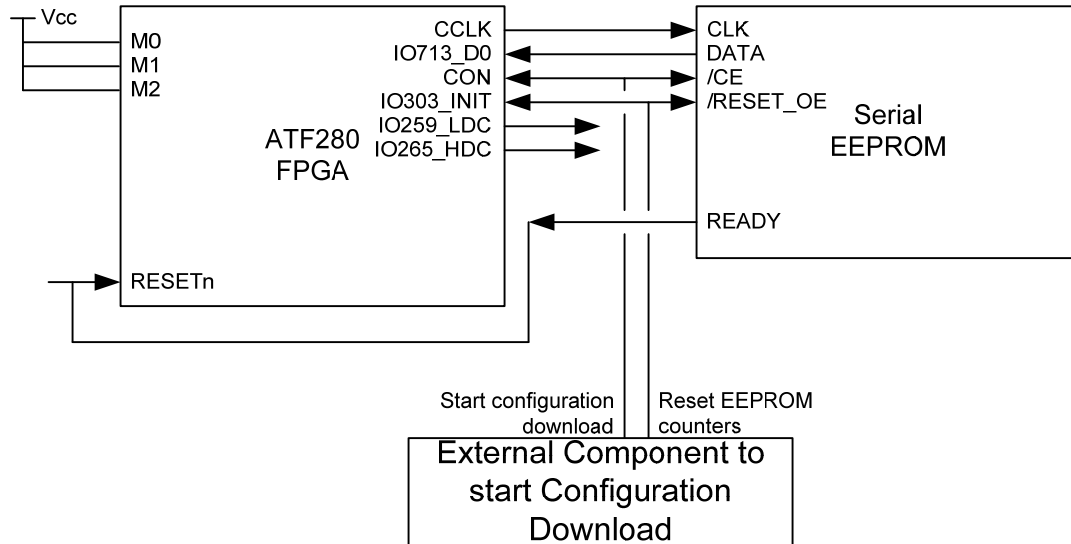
Vcc

M0
M1
M2

CCLK
IO713_D0
CON
IO303_INIT
IO259_LDC
IO265_HDC

ATF280
FPGA

RESETn

CLK
DATA
/CE
/RESET_OE

Serial
EEPROM

READY

Start configuration download

Reset EEPROM counters

External Component to start Configuration Download